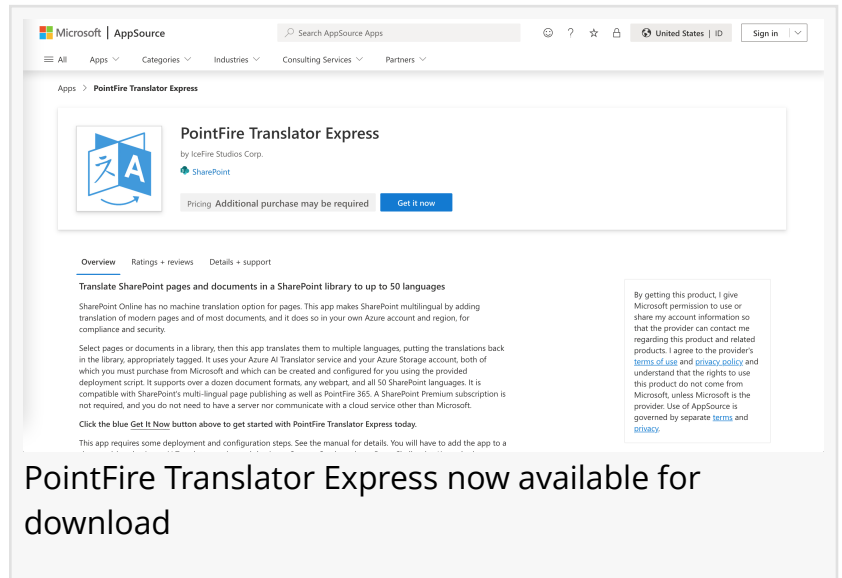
Microsoft | AppSource

Search AppSource Apps

United States | ID

Sign in

All Apps Categories Industries Consulting Services Partners

Apps > PointFire Translator Express

PointFire Translator Express

by IceFire Studios Corp.

SharePoint

Pricing Additional purchase may be required

Get it now

Overview Ratings + reviews Details + support

Translate SharePoint pages and documents in a SharePoint library to up to 50 languages

SharePoint Online has no machine translation option for pages. This app makes SharePoint multilingual by adding translation of modern pages and of most documents, and it does so in your own Azure account and region, for compliance and security.

Select pages or documents in a library, then this app translates them to multiple languages, putting the translations back in the library, appropriately tagged. It uses your Azure AI Translator service and your Azure Storage account, both of which you must purchase from Microsoft and which can be created and configured for you using the provided deployment script. It supports over a dozen document formats, any webpart, and all 50 SharePoint languages. It is compatible with SharePoint's multi-lingual page publishing as well as PointFire 365. A SharePoint Premium subscription is not required, and you do not need to have a server nor communicate with a cloud service other than Microsoft.

Click the blue Get It Now button above to get started with PointFire Translator Express today.

This app requires some deployment and configuration steps. See the manual for details. You will have to add the app to a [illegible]

By getting this product, I give Microsoft permission to use or share my account information so that the provider can contact me regarding this product and related products. I agree to the provider's terms of use and privacy policy and understand that the rights to use this product do not come from Microsoft, unless Microsoft is the provider. Use of AppSource is governed by separate terms and privacy.

PointFire Translator Express now available for download